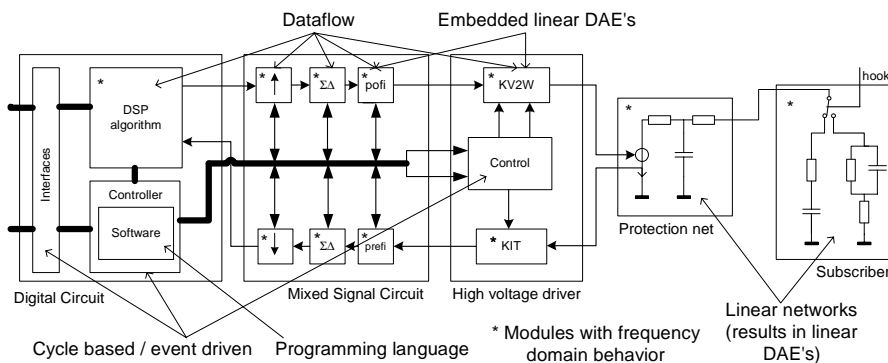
Dataflow

Embedded linear DAE's

Interfaces

*

DSP algorithm

Controller

Software

*

$\uparrow$

*

$\Sigma\Delta$

*

pofi

*

$\downarrow$

*

$\Sigma\Delta$

*

prefi

* KV2W

Control

* KIT

*

Protection net

hook

*

Subscriber

Digital Circuit

Mixed Signal Circuit

High voltage driver

Linear networks (results in linear DAE's)

* Modules with frequency domain behavior

Cycle based / event driven

Programming language